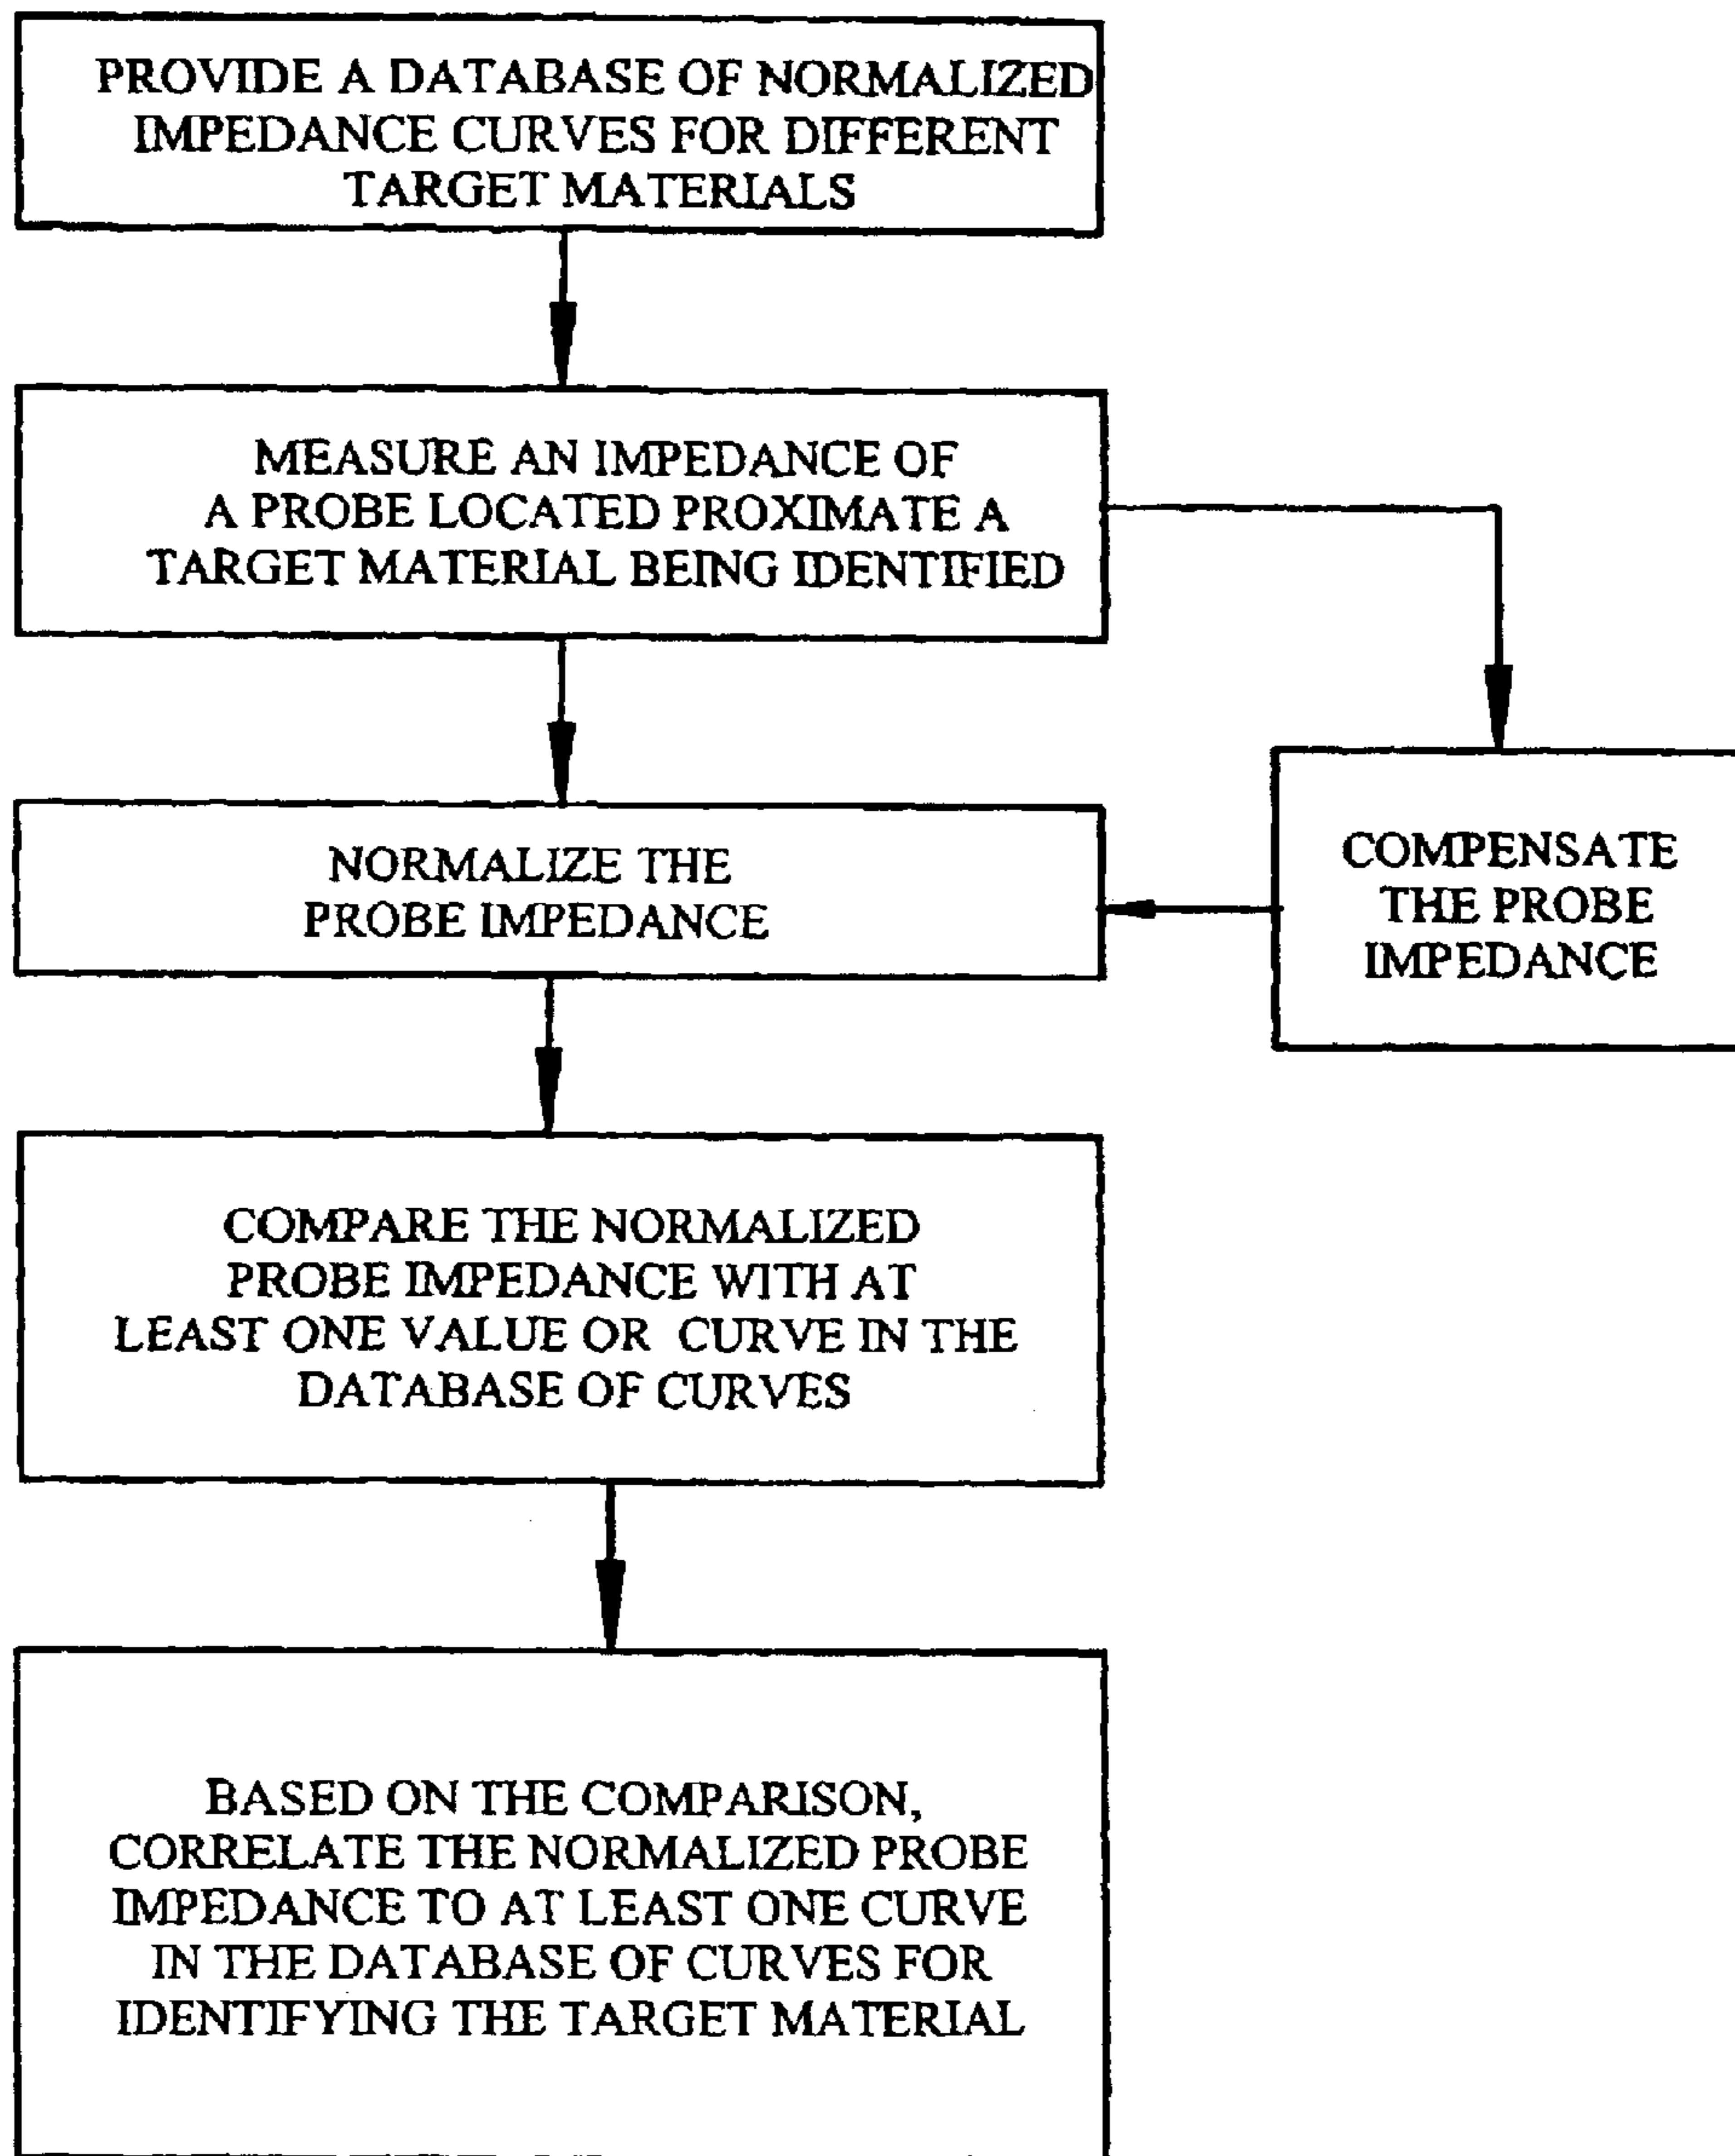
PROVIDE A DATABASE OF NORMALIZED IMPEDANCE CURVES FOR DIFFERENT TARGET MATERIALS

MEASURE AN IMPEDANCE OF A PROBE LOCATED PROXIMATE A TARGET MATERIAL BEING IDENTIFIED

NORMALIZE THE PROBE IMPEDANCE

COMPENSATE THE PROBE IMPEDANCE

COMPARE THE NORMALIZED PROBE IMPEDANCE WITH AT LEAST ONE VALUE OR CURVE IN THE DATABASE OF CURVES

BASED ON THE COMPARISON, CORRELATE THE NORMALIZED PROBE IMPEDANCE TO AT LEAST ONE CURVE IN THE DATABASE OF CURVES FOR IDENTIFYING THE TARGET MATERIAL